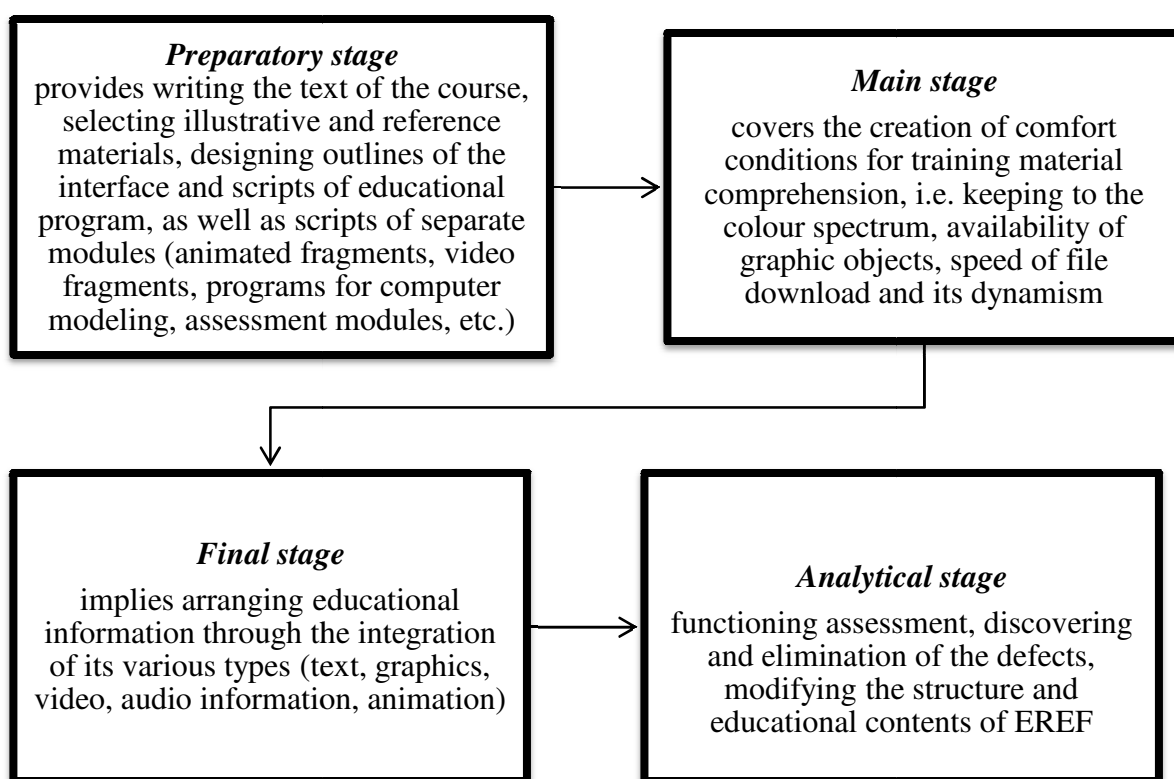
Preparatory stage
provides writing the text of the course, selecting illustrative and reference materials, designing outlines of the interface and scripts of educational program, as well as scripts of separate modules (animated fragments, video fragments, programs for computer modeling, assessment modules, etc.)

Main stage
covers the creation of comfort conditions for training material comprehension, i.e. keeping to the colour spectrum, availability of graphic objects, speed of file download and its dynamism

Final stage
implies arranging educational information through the integration of its various types (text, graphics, video, audio information, animation)

Analytical stage
functioning assessment, discovering and elimination of the defects, modifying the structure and educational contents of EREF